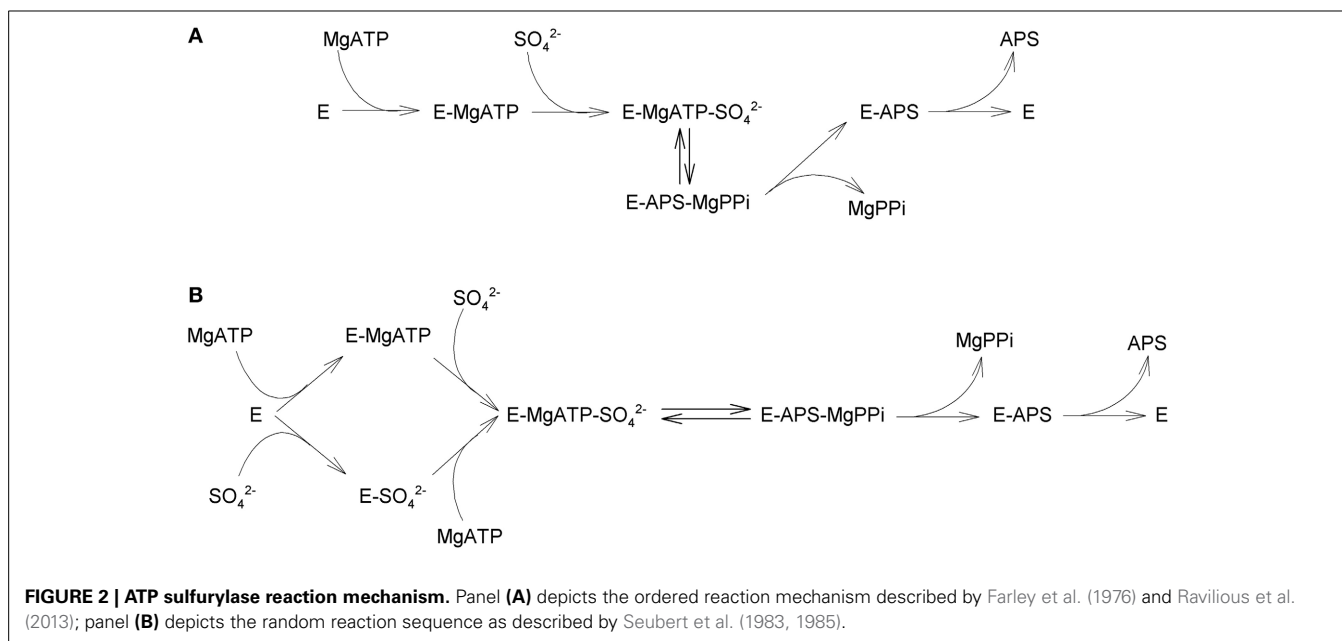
A

MgATP

$SO_4^{2-}$

APS

E

E-MgATP

E-MgATP-$SO_4^{2-}$

E-APS

E

E-APS-MgPPi

MgPPi

B

$SO_4^{2-}$

MgATP

E-MgATP

MgPPi

APS

E

E-MgATP-$SO_4^{2-}$

E-APS-MgPPi

E-APS

E

$SO_4^{2-}$

E-$SO_4^{2-}$

MgATP

**FIGURE 2 | ATP sulfurylase reaction mechanism.** Panel **(A)** depicts the ordered reaction mechanism described by Farley et al. (1976) and Ravilious et al. (2013); panel **(B)** depicts the random reaction sequence as described by Seubert et al. (1983, 1985).